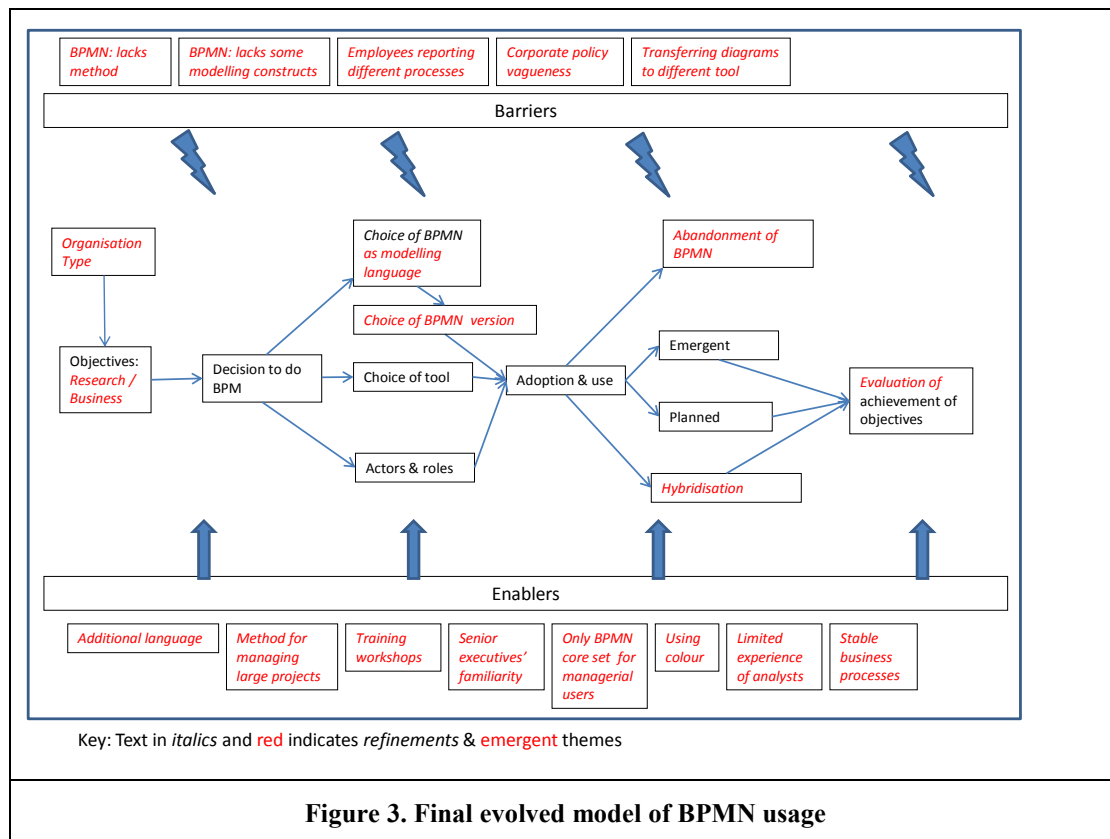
BPMN: lacks method

BPMN: lacks some modelling constructs

Employees reporting different processes

Corporate policy vagueness

Transferring diagrams to different tool

Barriers

Organisation Type

Objectives: Research / Business

Decision to do BPM

Choice of BPMN as modelling language

Choice of BPMN version

Choice of tool

Actors & roles

Adoption & use

Abandonment of BPMN

Emergent

Planned

Hybridisation

Evaluation of achievement of objectives

Enablers

Additional language

Method for managing large projects

Training workshops

Senior executives' familiarity

Only BPMN core set for managerial users

Using colour

Limited experience of analysts

Stable business processes

Key: Text in *italics* and red indicates *refinements* & emergent themes

**Figure 3. Final evolved model of BPMN usage**